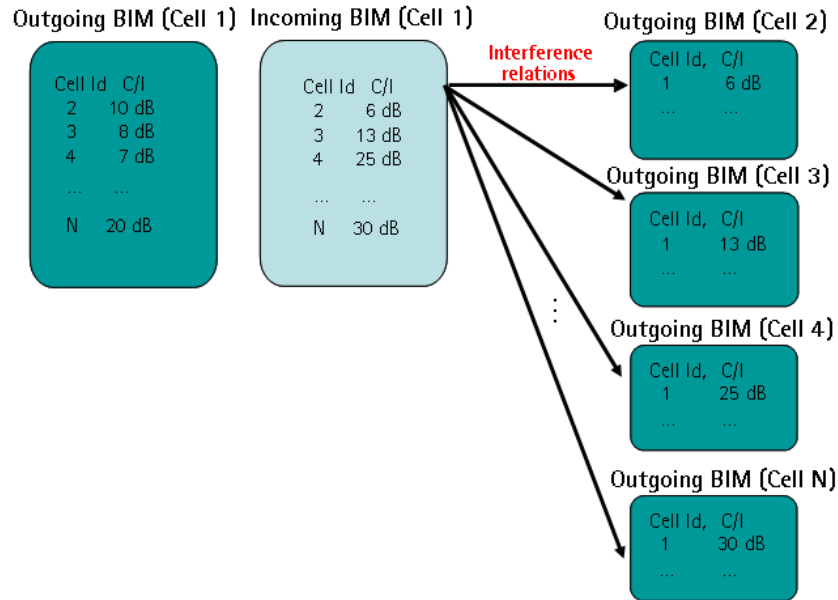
Outgoing BIM (Cell 1)

| Cell Id | C/I |
|---|---|
| 2 | 10 dB |
| 3 | 8 dB |
| 4 | 7 dB |
| ... | ... |
| N | 20 dB |

Incoming BIM (Cell 1)

| Cell Id | C/I |
|---|---|
| 2 | 6 dB |
| 3 | 13 dB |
| 4 | 25 dB |
| ... | ... |
| N | 30 dB |

Interference relations

Outgoing BIM (Cell 2)

| Cell Id, | C/I |
|---|---|
| 1 | 6 dB |
| ... | ... |

Outgoing BIM (Cell 3)

| Cell Id, | C/I |
|---|---|
| 1 | 13 dB |
| ... | ... |

...

Outgoing BIM (Cell 4)

| Cell Id, | C/I |
|---|---|
| 1 | 25 dB |
| ... | ... |

Outgoing BIM (Cell N)

| Cell Id, | C/I |
|---|---|
| 1 | 30 dB |
| ... | ... |